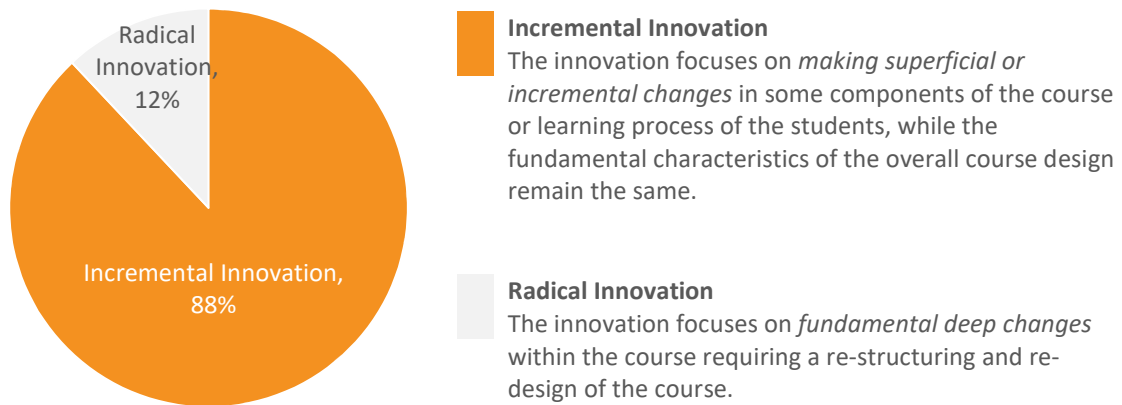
Radical Innovation, 12%

Incremental Innovation, 88%

**Incremental Innovation**
The innovation focuses on *making superficial or incremental changes* in some components of the course or learning process of the students, while the fundamental characteristics of the overall course design remain the same.

**Radical Innovation**
The innovation focuses on *fundamental deep changes* within the course requiring a re-structuring and re-design of the course.